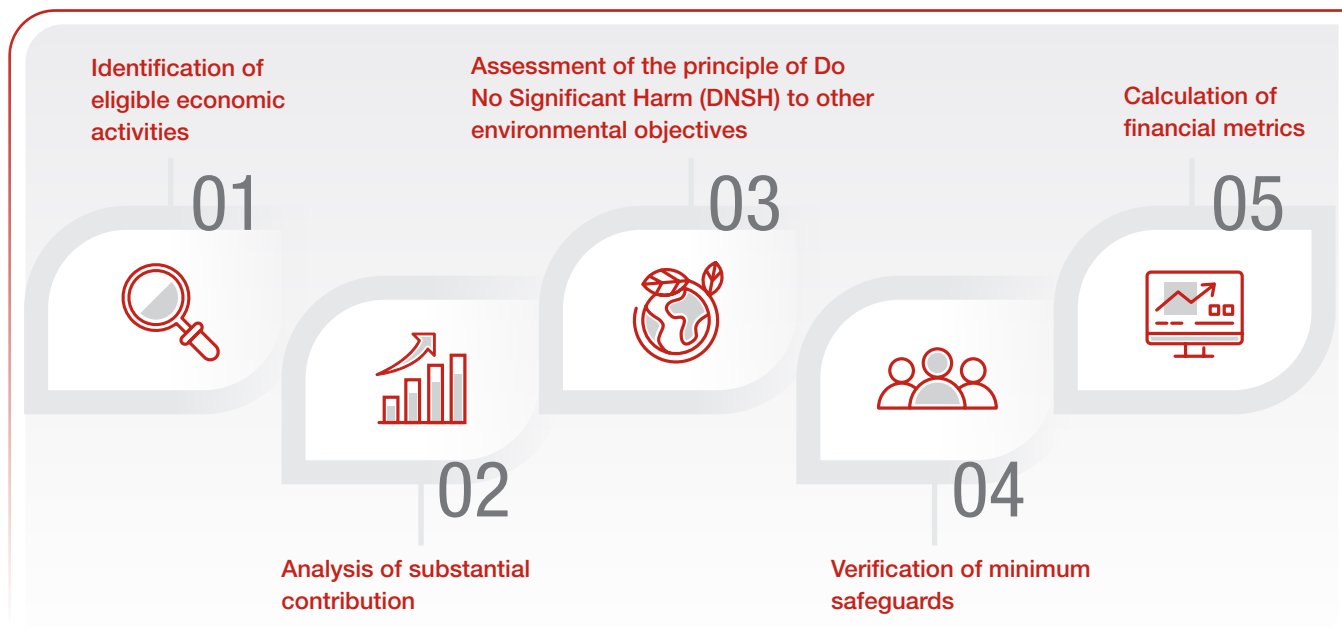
Identification of eligible economic activities

01

Assessment of the principle of Do No Significant Harm (DNSH) to other environmental objectives

03

Calculation of financial metrics

05

02

Analysis of substantial contribution

04

Verification of minimum safeguards